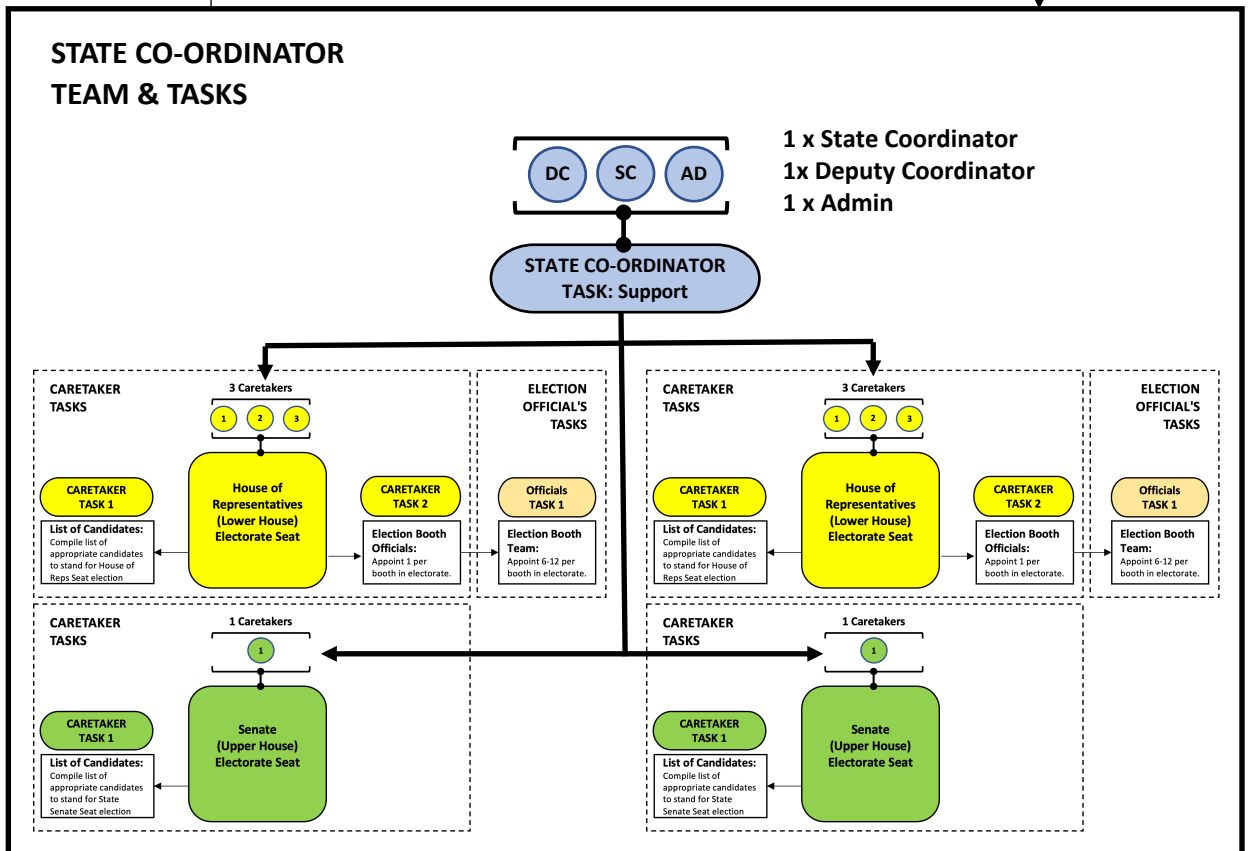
STATE CO-ORDINATOR
TEAM & TASKS

DC SC AD

1 x State Coordinator
1x Deputy Coordinator
1 x Admin

STATE CO-ORDINATOR
TASK: Support

CARETAKER TASKS

3 Caretakers

1 2 3

CARETAKER TASK 1

List of Candidates: Compile list of appropriate candidates to stand for House of Reps Seat election

House of Representatives (Lower House) Electorate Seat

CARETAKER TASK 2

Election Booth Officials: Appoint 1 per booth in electorate.

ELECTION OFFICIAL'S TASKS

Officials TASK 1

Election Booth Team: Appoint 6-12 per booth in electorate.

CARETAKER TASKS

3 Caretakers

1 2 3

CARETAKER TASK 1

List of Candidates: Compile list of appropriate candidates to stand for House of Reps Seat election

House of Representatives (Lower House) Electorate Seat

CARETAKER TASK 2

Election Booth Officials: Appoint 1 per booth in electorate.

ELECTION OFFICIAL'S TASKS

Officials TASK 1

Election Booth Team: Appoint 6-12 per booth in electorate.

CARETAKER TASKS

1 Caretakers

1

CARETAKER TASK 1

List of Candidates: Compile list of appropriate candidates to stand for State Senate Seat election

Senate (Upper House) Electorate Seat

CARETAKER TASKS

1 Caretakers

1

CARETAKER TASK 1

List of Candidates: Compile list of appropriate candidates to stand for State Senate Seat election

Senate (Upper House) Electorate Seat